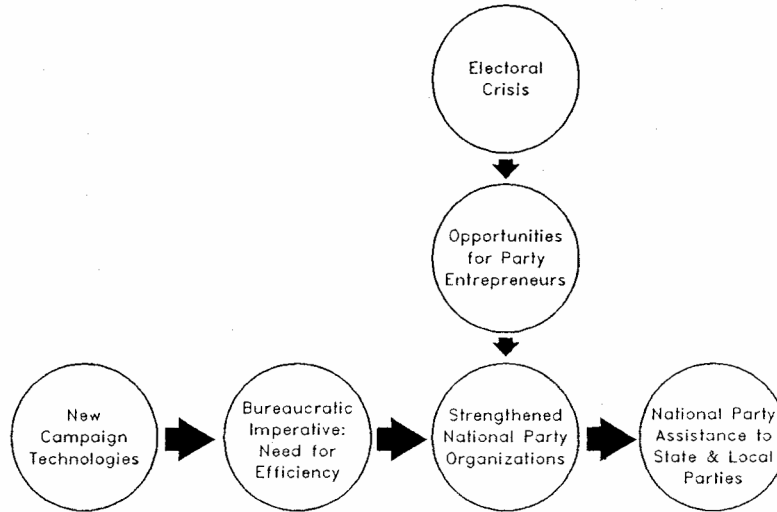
Electoral Crisis

Opportunities for Party Entrepreneurs

New Campaign Technologies

Bureaucratic Imperative: Need for Efficiency

Strengthened National Party Organizations

National Party Assistance to State & Local Parties